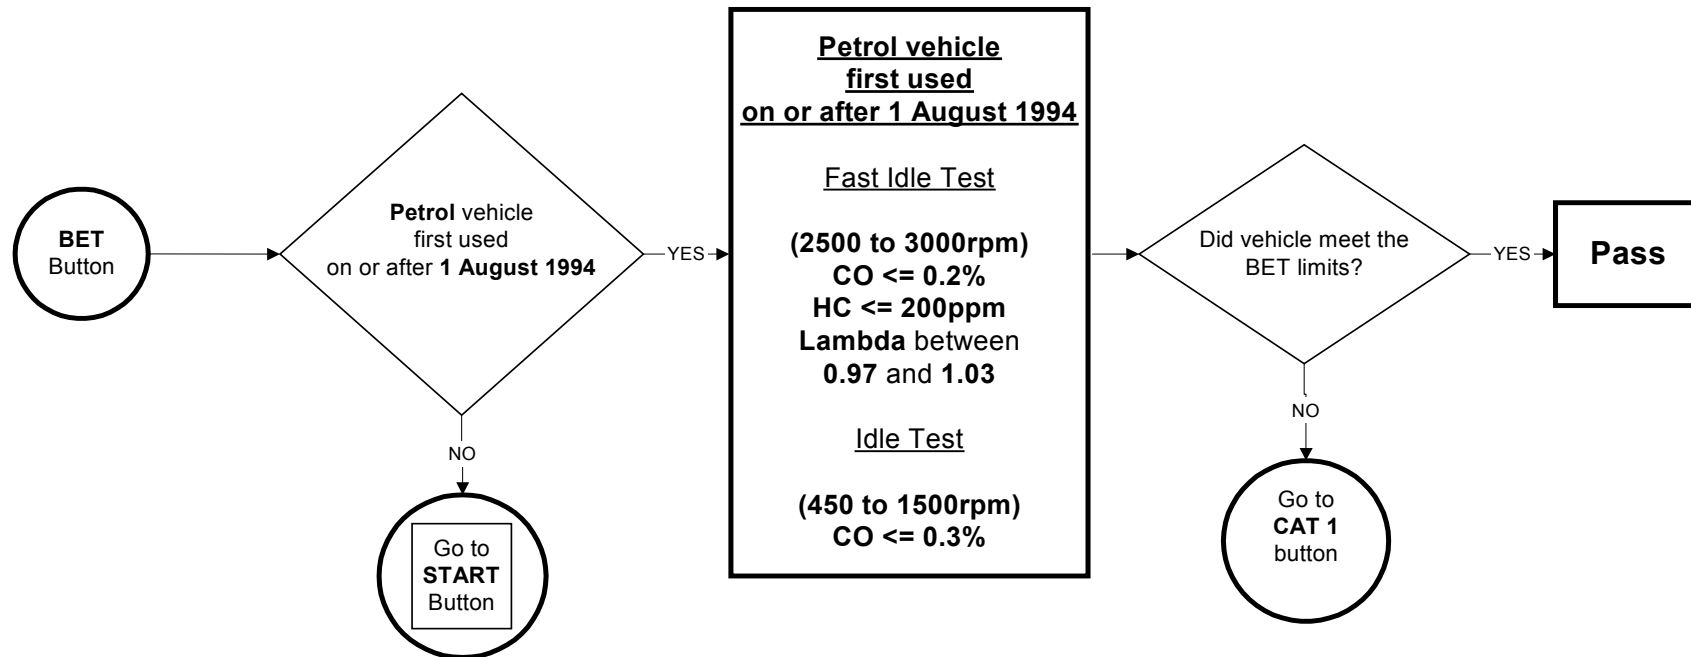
BET Button

Petrol vehicle first used on or after 1 August 1994

NO

Go to START Button

YES

Petrol vehicle first used on or after 1 August 1994

Fast Idle Test

(2500 to 3000rpm)
CO <= 0.2%
HC <= 200ppm
Lambda between 0.97 and 1.03

Idle Test

(450 to 1500rpm)
CO <= 0.3%

Did vehicle meet the BET limits?

NO

Go to CAT 1 button

YES

Pass